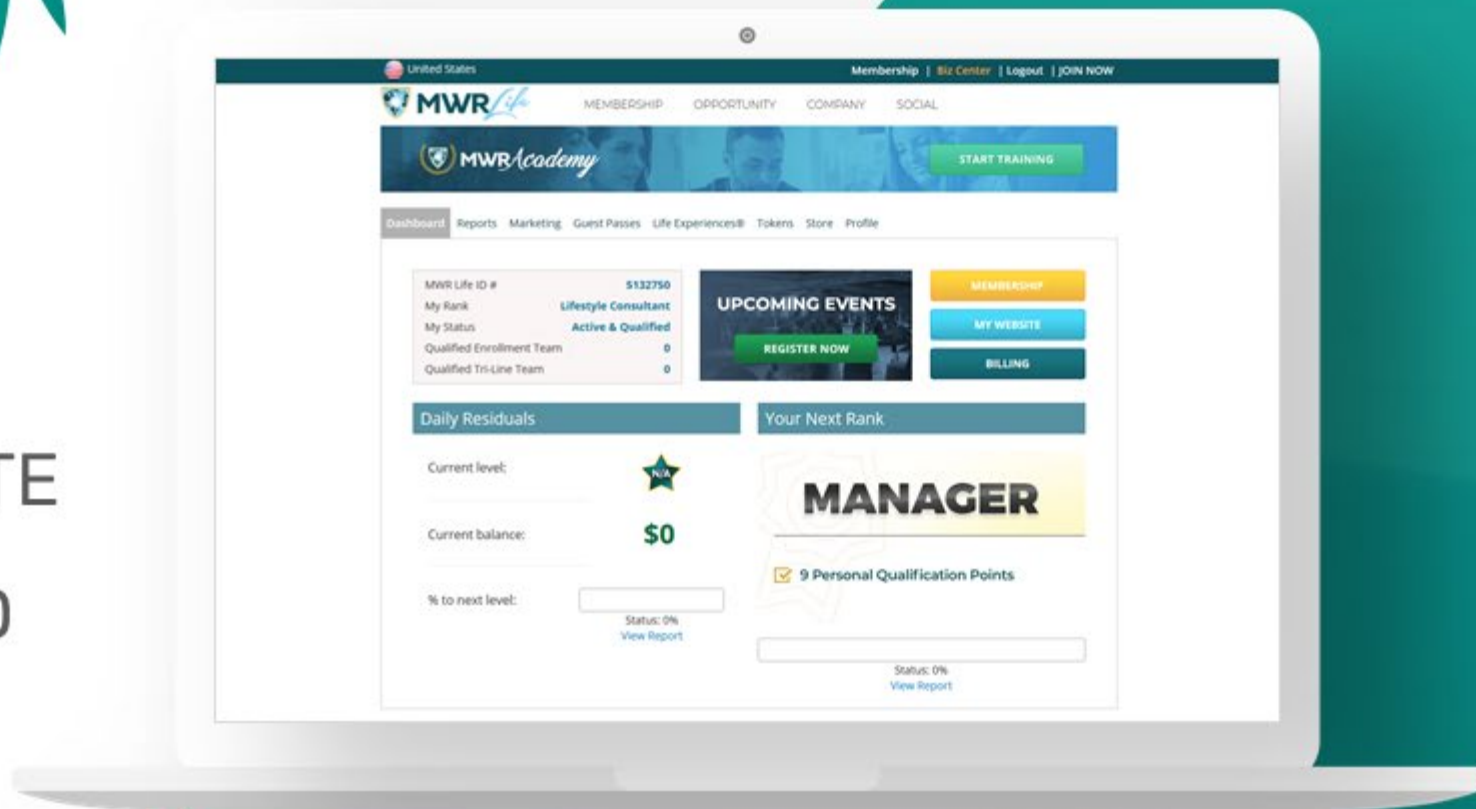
TE

0

United States

Membership | Biz Center | Logout | JOIN NOW

MWR Life

MEMBERSHIP OPPORTUNITY COMPANY SOCIAL

MWR Academy

START TRAINING

Dashboard Reports Marketing Guest Passes Life Experiences® Tokens Store Profile

| | |
|---|---|
| MWR Life ID # | 5132750 |
| My Rank | Lifestyle Consultant |
| My Status | Active & Qualified |
| Qualified Enrollment Team | 0 |
| Qualified Tri-Line Team | 0 |

UPCOMING EVENTS

REGISTER NOW

MEMBERSHIP

MY WEBSITE

BILLING

Daily Residuals

Current level:

N/A

Current balance:

$0

% to next level:

Status: 0%
View Report

Your Next Rank

MANAGER

9 Personal Qualification Points

Status: 0%
View Report